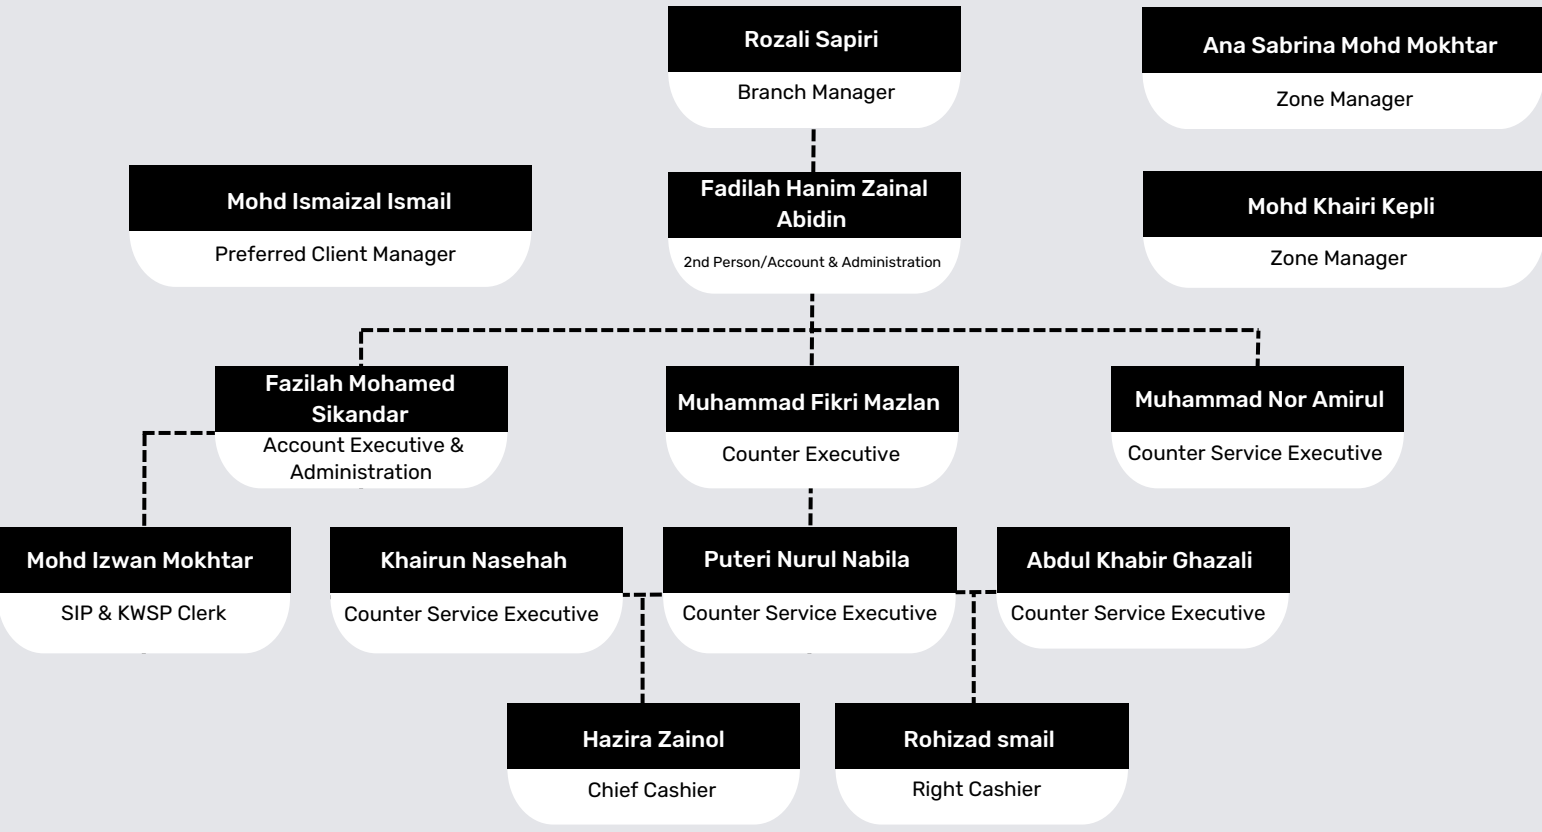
Rozali Sapiri

Branch Manager

Ana Sabrina Mohd Mokhtar

Zone Manager

Mohd Ismaizal Ismail

Preferred Client Manager

Fadilah Hanim Zainal Abidin

2nd Person/Account & Administration

Mohd Khairi Kepli

Zone Manager

Fazilah Mohamed Sikandar

Account Executive & Administration

Muhammad Fikri Mazlan

Counter Executive

Muhammad Nor Amirul

Counter Service Executive

Mohd Izwan Mokhtar

SIP & KWSP Clerk

Khairun Nasehah

Counter Service Executive

Puteri Nurul Nabila

Counter Service Executive

Abdul Khabir Ghazali

Counter Service Executive

Hazira Zainol

Chief Cashier

Rohizad smail

Right Cashier